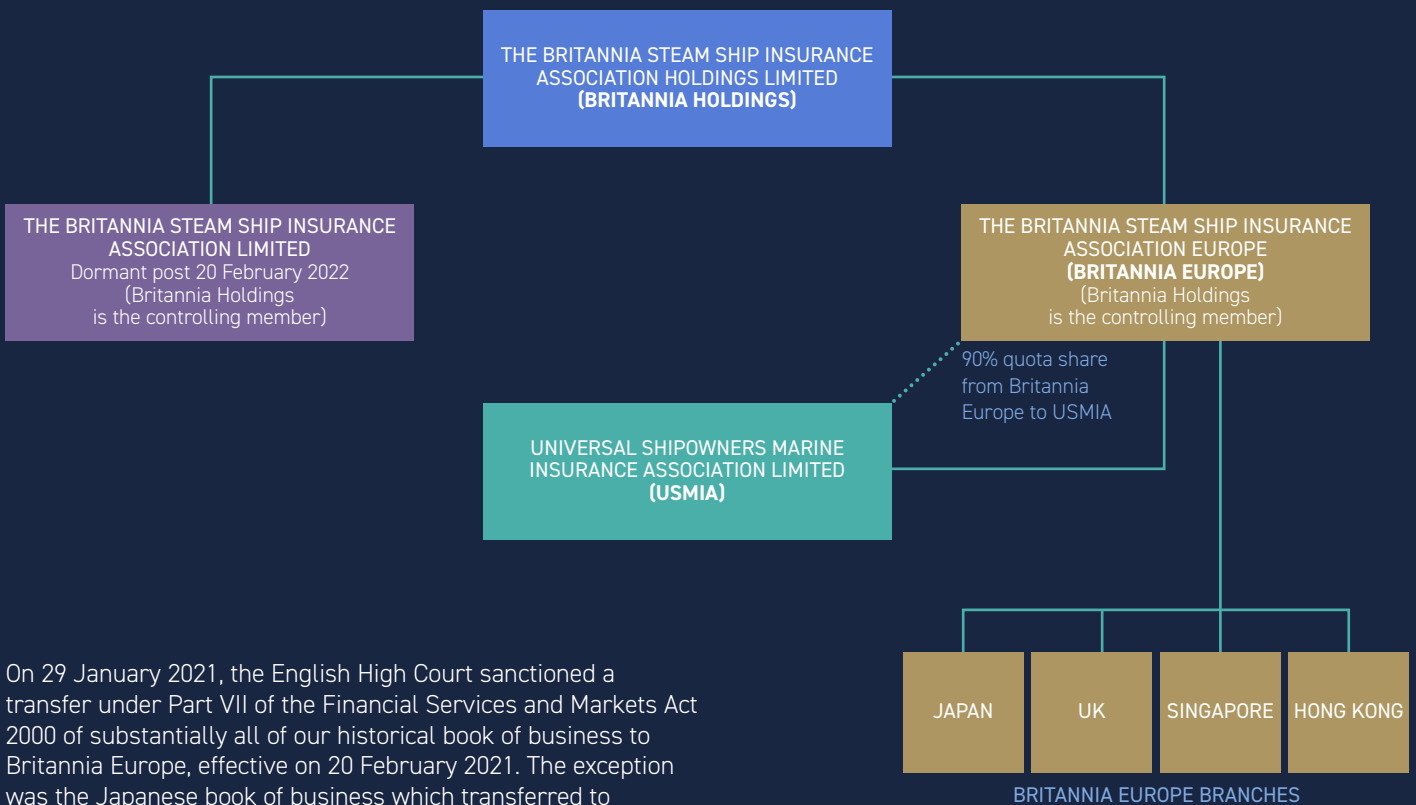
THE BRITANNIA STEAM SHIP INSURANCE ASSOCIATION HOLDINGS LIMITED
(BRITANNIA HOLDINGS)

THE BRITANNIA STEAM SHIP INSURANCE ASSOCIATION LIMITED
Dormant post 20 February 2022
(Britannia Holdings is the controlling member)

THE BRITANNIA STEAM SHIP INSURANCE ASSOCIATION EUROPE
(BRITANNIA EUROPE)
(Britannia Holdings is the controlling member)

90% quota share from Britannia Europe to USMIA

UNIVERSAL SHIPOWNERS MARINE INSURANCE ASSOCIATION LIMITED
(USMIA)

JAPAN

UK

SINGAPORE

HONG KONG

BRITANNIA EUROPE BRANCHES

On 29 January 2021, the English High Court sanctioned a transfer under Part VII of the Financial Services and Markets Act 2000 of substantially all of our historical book of business to Britannia Europe, effective on 20 February 2021. The exception was the Japanese book of business which transferred to